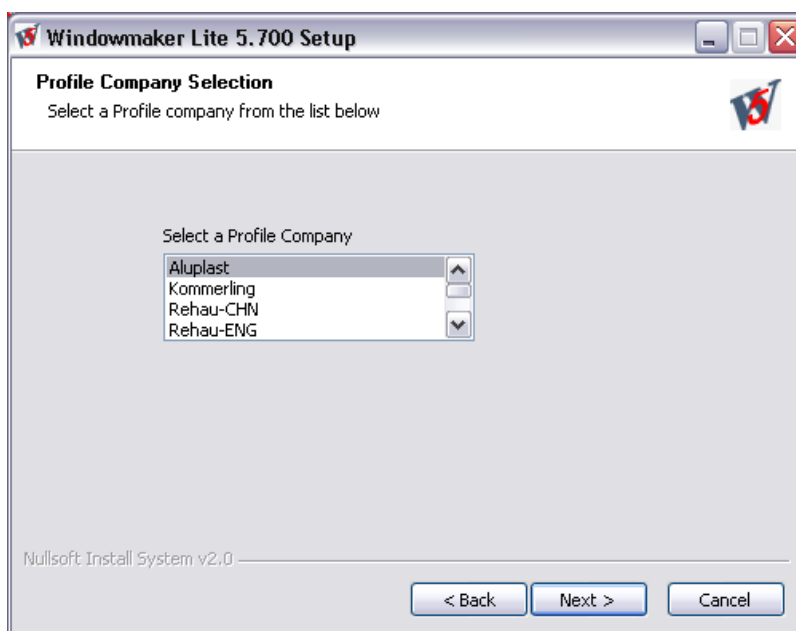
Windowmaker Lite 5.700 Setup

Profile Company Selection
Select a Profile company from the list below

Select a Profile Company

Aluplast
Kommerling
Rehau-CHN
Rehau-ENG

Nullsoft Install System v2.0

< Back
Next >
Cancel